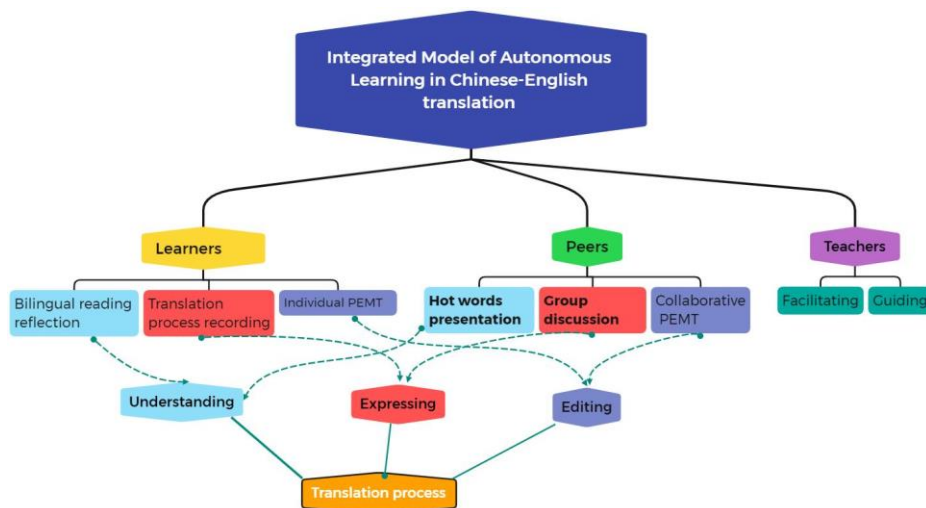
Integrated Model of Autonomous Learning in Chinese-English translation

Learners

Peers

Teachers

Bilingual reading reflection

Translation process recording

Individual PEMT

Hot words presentation

Group discussion

Collaborative PEMT

Facilitating

Guiding

Understanding

Expressing

Editing

Translation process